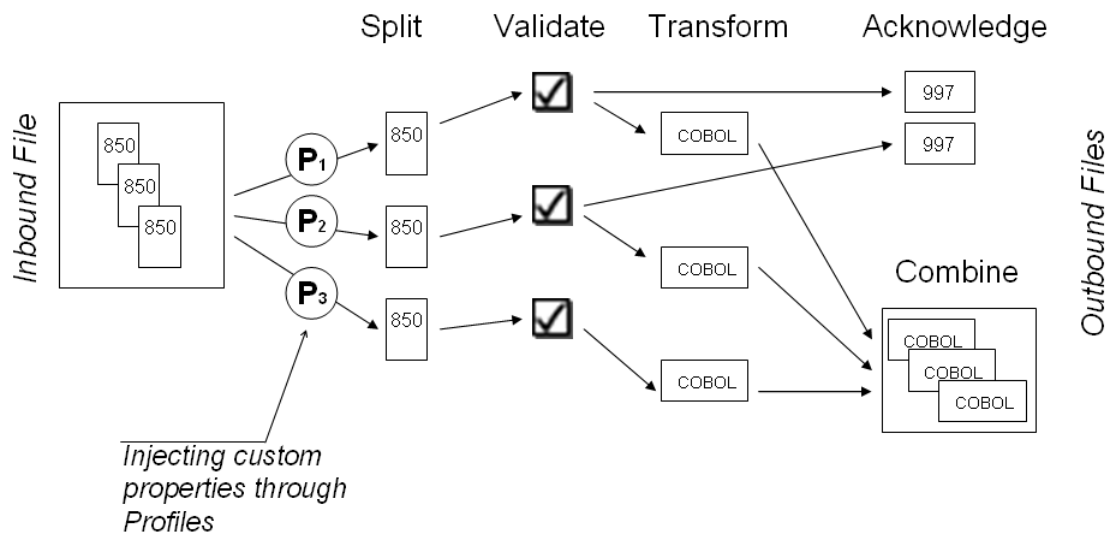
Split Validate Transform Acknowledge

Inbound File

850
850
850

$P_1$
$P_2$
$P_3$

850
850
850

997
997

COBOL
COBOL
COBOL

Combine

COBOL
COBOL
COBOL

Outbound Files

Injecting custom properties through Profiles